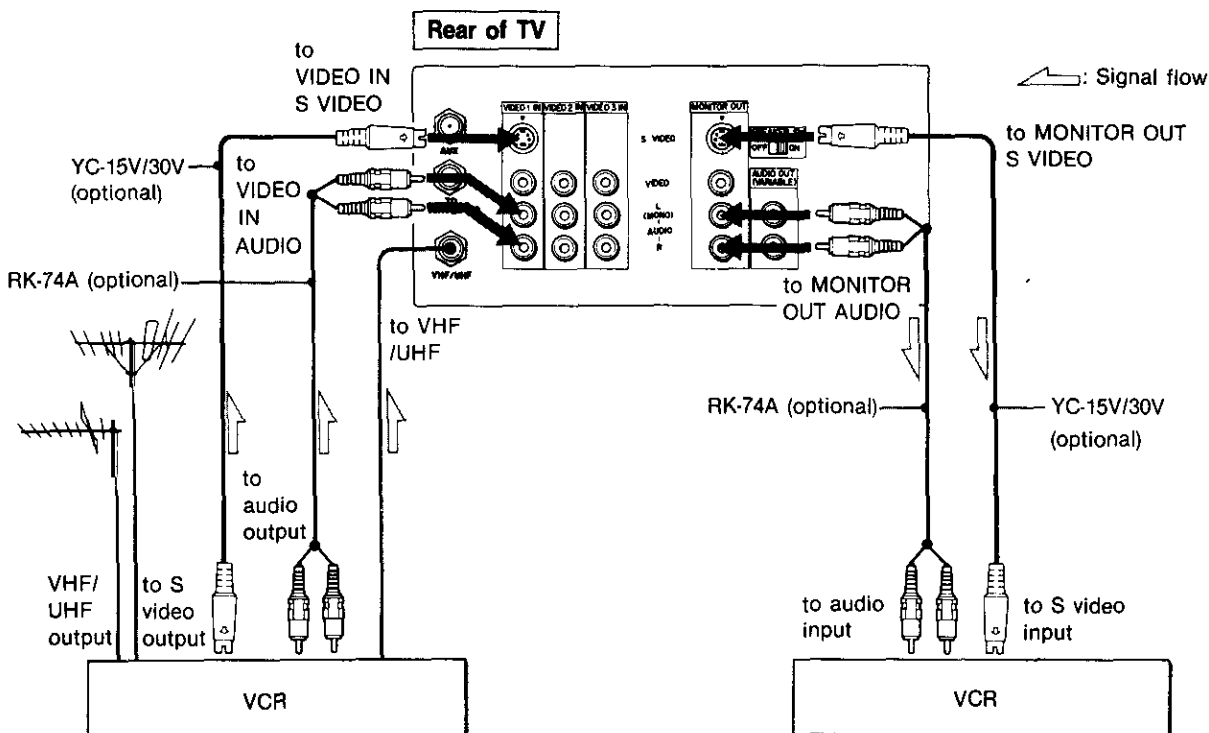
Rear of TV

to VIDEO IN S VIDEO

: Signal flow

VIDEO 1 IN VIDEO 2 IN VIDEO 3 IN

MONITOR OUT

S VIDEO

VIDEO

L (MONO) AUDIO R

OFF ON

AUDIO OUT VARIABLE

VHF/UHF

to MONITOR OUT S VIDEO

YC-15V/30V (optional)

to VIDEO IN AUDIO

RK-74A (optional)

to VHF /UHF

to MONITOR OUT AUDIO

RK-74A (optional)

YC-15V/30V (optional)

to audio output

VHF/ UHF output

to S video output

to audio input

to S video input

VCR

VCR